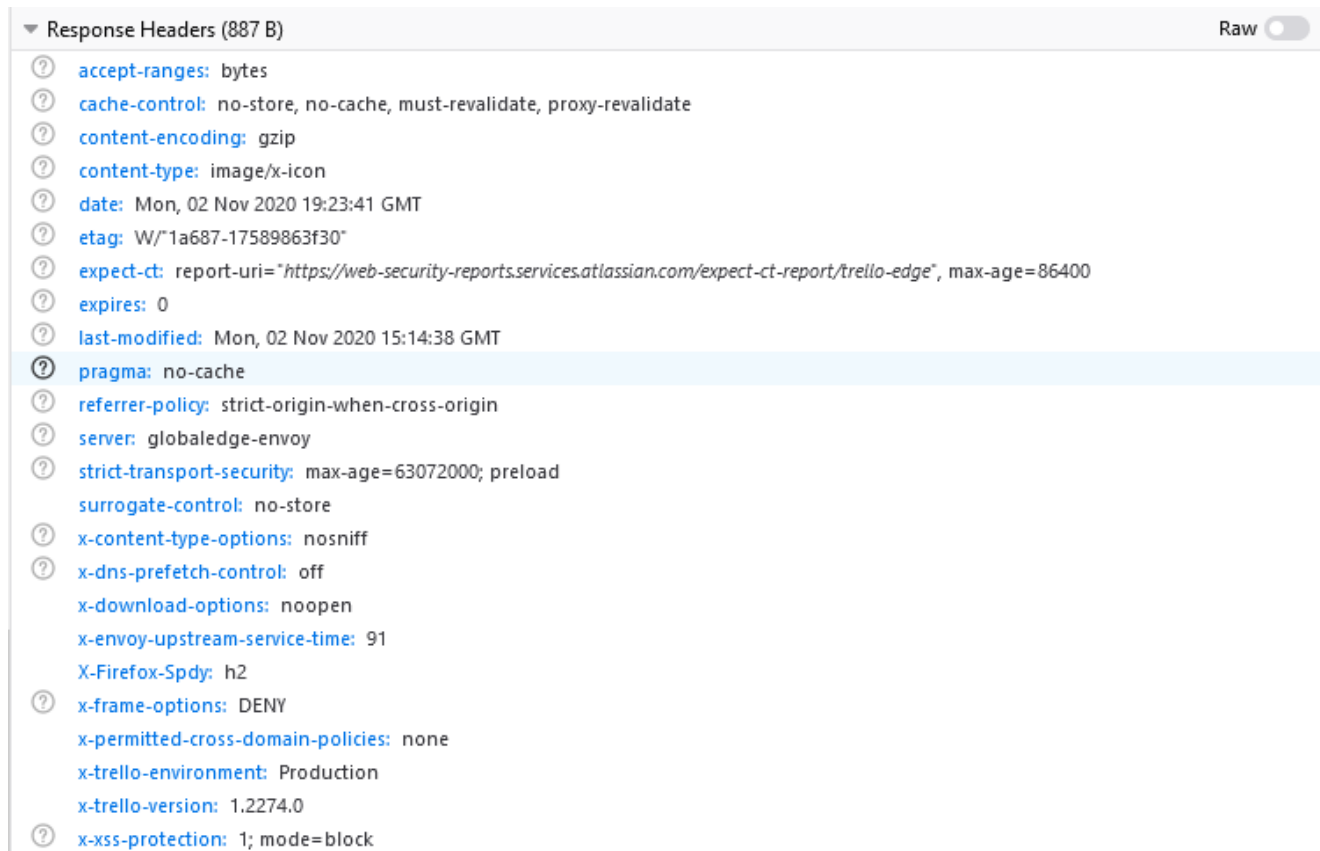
Response Headers (887 B)

Raw

accept-ranges: bytes
cache-control: no-store, no-cache, must-revalidate, proxy-revalidate
content-encoding: gzip
content-type: image/x-icon
date: Mon, 02 Nov 2020 19:23:41 GMT
etag: W/"1a687-17589863f30"
expect-ct: report-uri="https://web-security-reports.services.atlassian.com/expect-ct-report/trello-edge", max-age=86400
expires: 0
last-modified: Mon, 02 Nov 2020 15:14:38 GMT
pragma: no-cache
referrer-policy: strict-origin-when-cross-origin
server: globaledge-envoy
strict-transport-security: max-age=63072000; preload
surrogate-control: no-store
x-content-type-options: nosniff
x-dns-prefetch-control: off
x-download-options: noopen
x-envoy-upstream-service-time: 91
X-Firefox-Spdy: h2
x-frame-options: DENY
x-permitted-cross-domain-policies: none
x-trello-environment: Production
x-trello-version: 1.2274.0
x-xss-protection: 1; mode=block